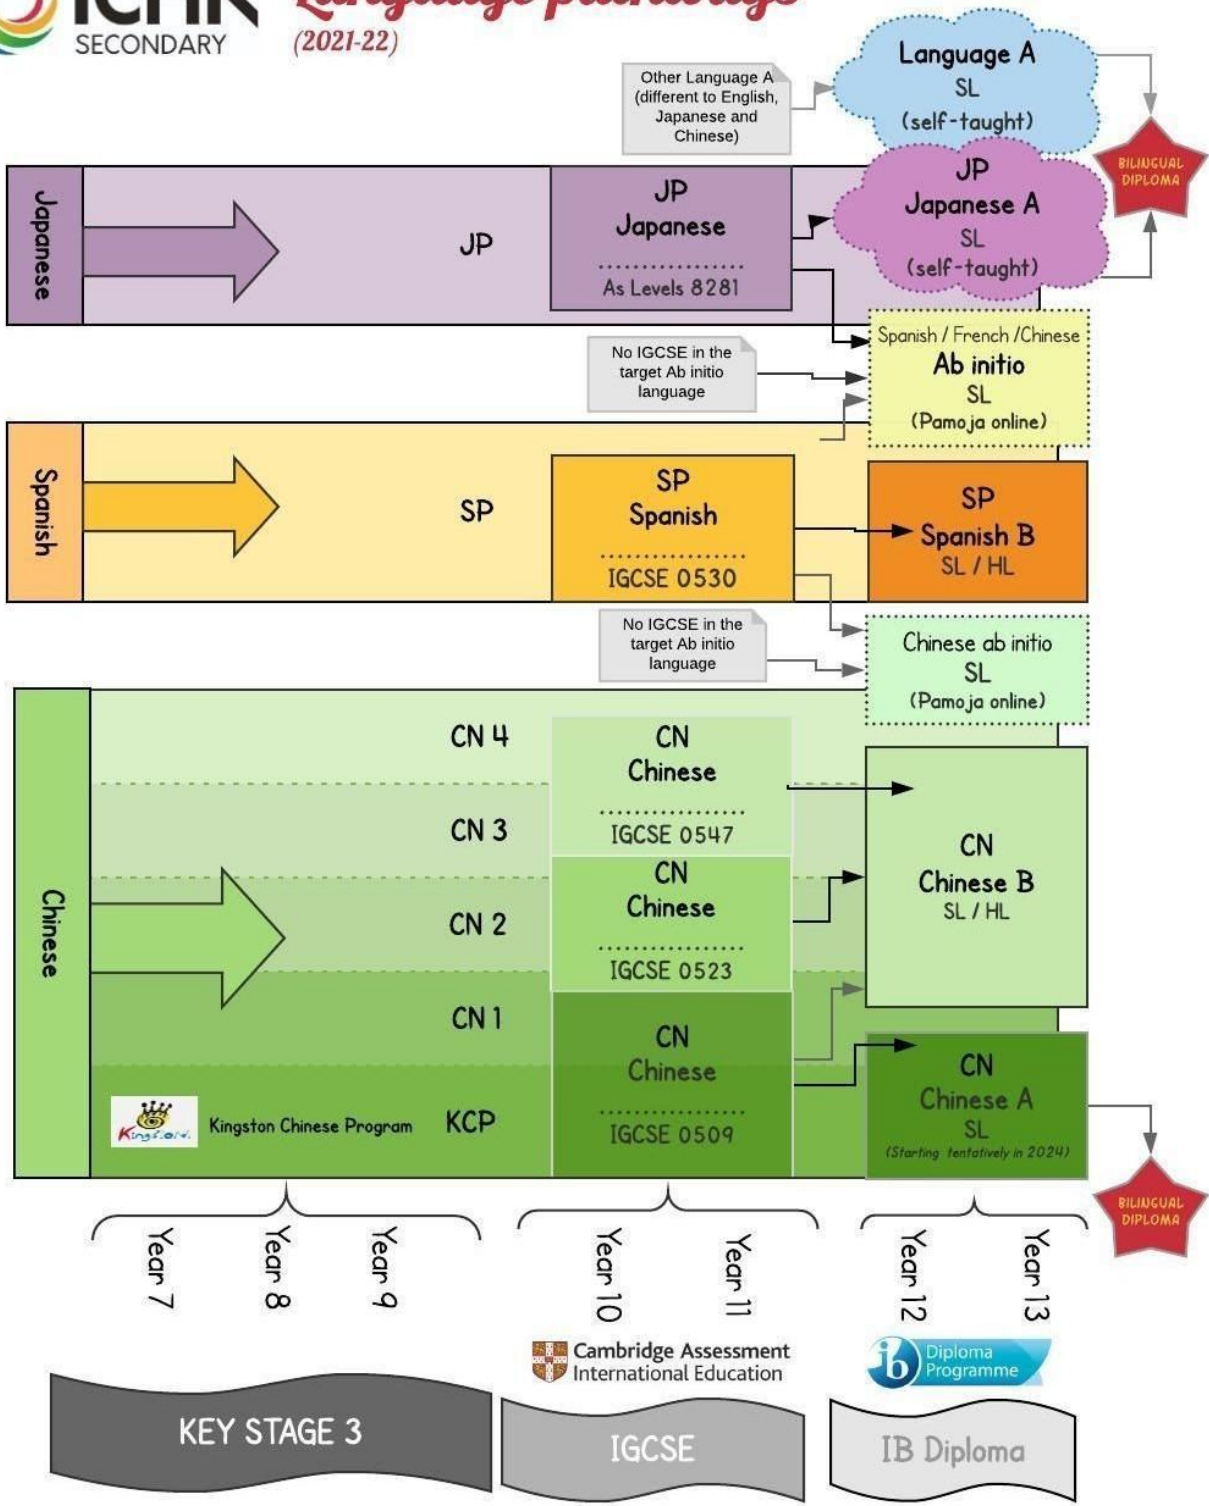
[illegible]
SECONDARY
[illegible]
(2021-22)

Other Language A (different to English, Japanese and Chinese)

Language A
SL
(self-taught)

BILINGUAL DIPLOMA

Japanese

JP

JP
Japanese
As Levels 8281

JP
Japanese A
SL
(self-taught)

Spanish / French /Chinese
Ab initio
SL
(Pamoja online)

No IGCSE in the target Ab initio language

Spanish

SP

SP
Spanish
IGCSE 0530

SP
Spanish B
SL / HL

No IGCSE in the target Ab initio language

Chinese ab initio
SL
(Pamoja online)

Chinese

CN 4

CN
Chinese
IGCSE 0547

CN 3

CN
Chinese
IGCSE 0523

CN 2

CN
Chinese B
SL / HL

CN 1

CN
Chinese
IGCSE 0509

Kingston Chinese Program

KCP

CN
Chinese A
SL
(Starting tentatively in 2024)

BILINGUAL DIPLOMA

Year 7
Year 8
Year 9
Year 10
Year 11
Year 12
Year 13

Cambridge Assessment International Education

ib Diploma Programme

KEY STAGE 3
IGCSE
IB Diploma